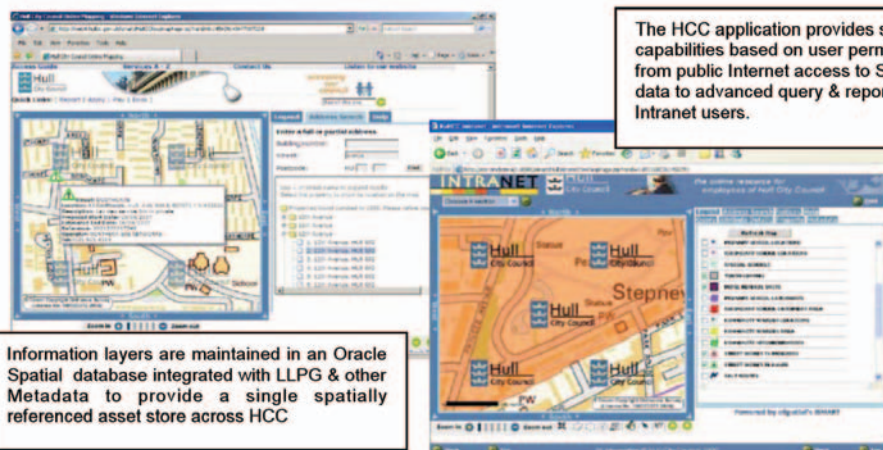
The HCC application provides s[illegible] capabilities based on user perm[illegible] from public Internet access to S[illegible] data to advanced query & repor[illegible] Intranet users.

Hull City Council

Hull City Council

INTRANET

Hull City Council

Hull City Council

Hull City Council

Hull City Council

Hull City Council

Stepne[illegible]

Information layers are maintained in an Oracle Spatial database integrated with LLPG & other Metadata to provide a single spatially referenced asset store across HCC